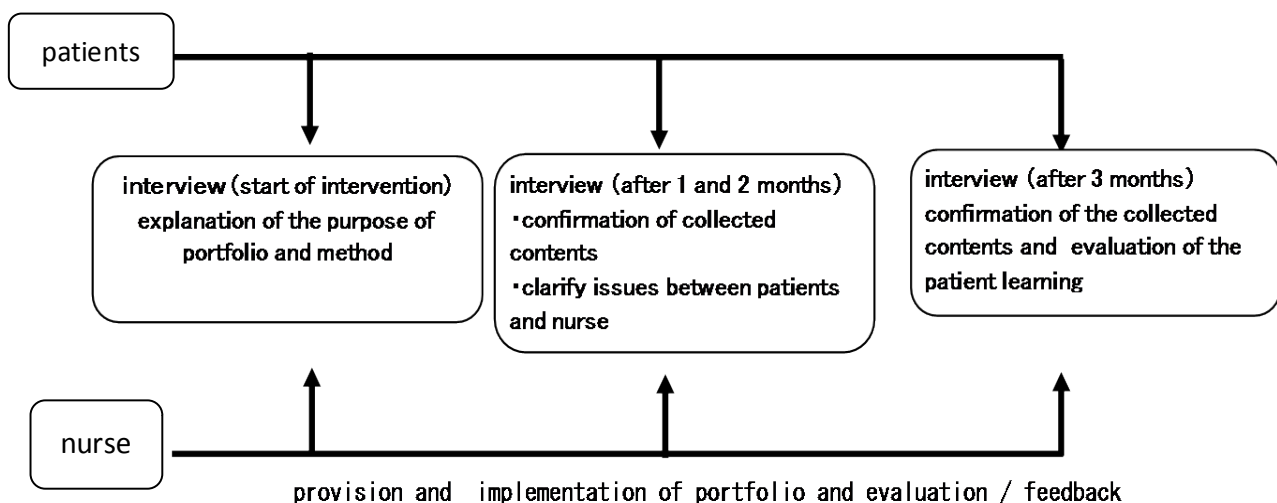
patients

interview (start of intervention) explanation of the purpose of portfolio and method

interview (after 1 and 2 months)
・confirmation of collected contents
・clarify issues between patients and nurse

interview (after 3 months) confirmation of the collected contents and evaluation of the patient learning

nurse

provision and implementation of portfolio and evaluation / feedback